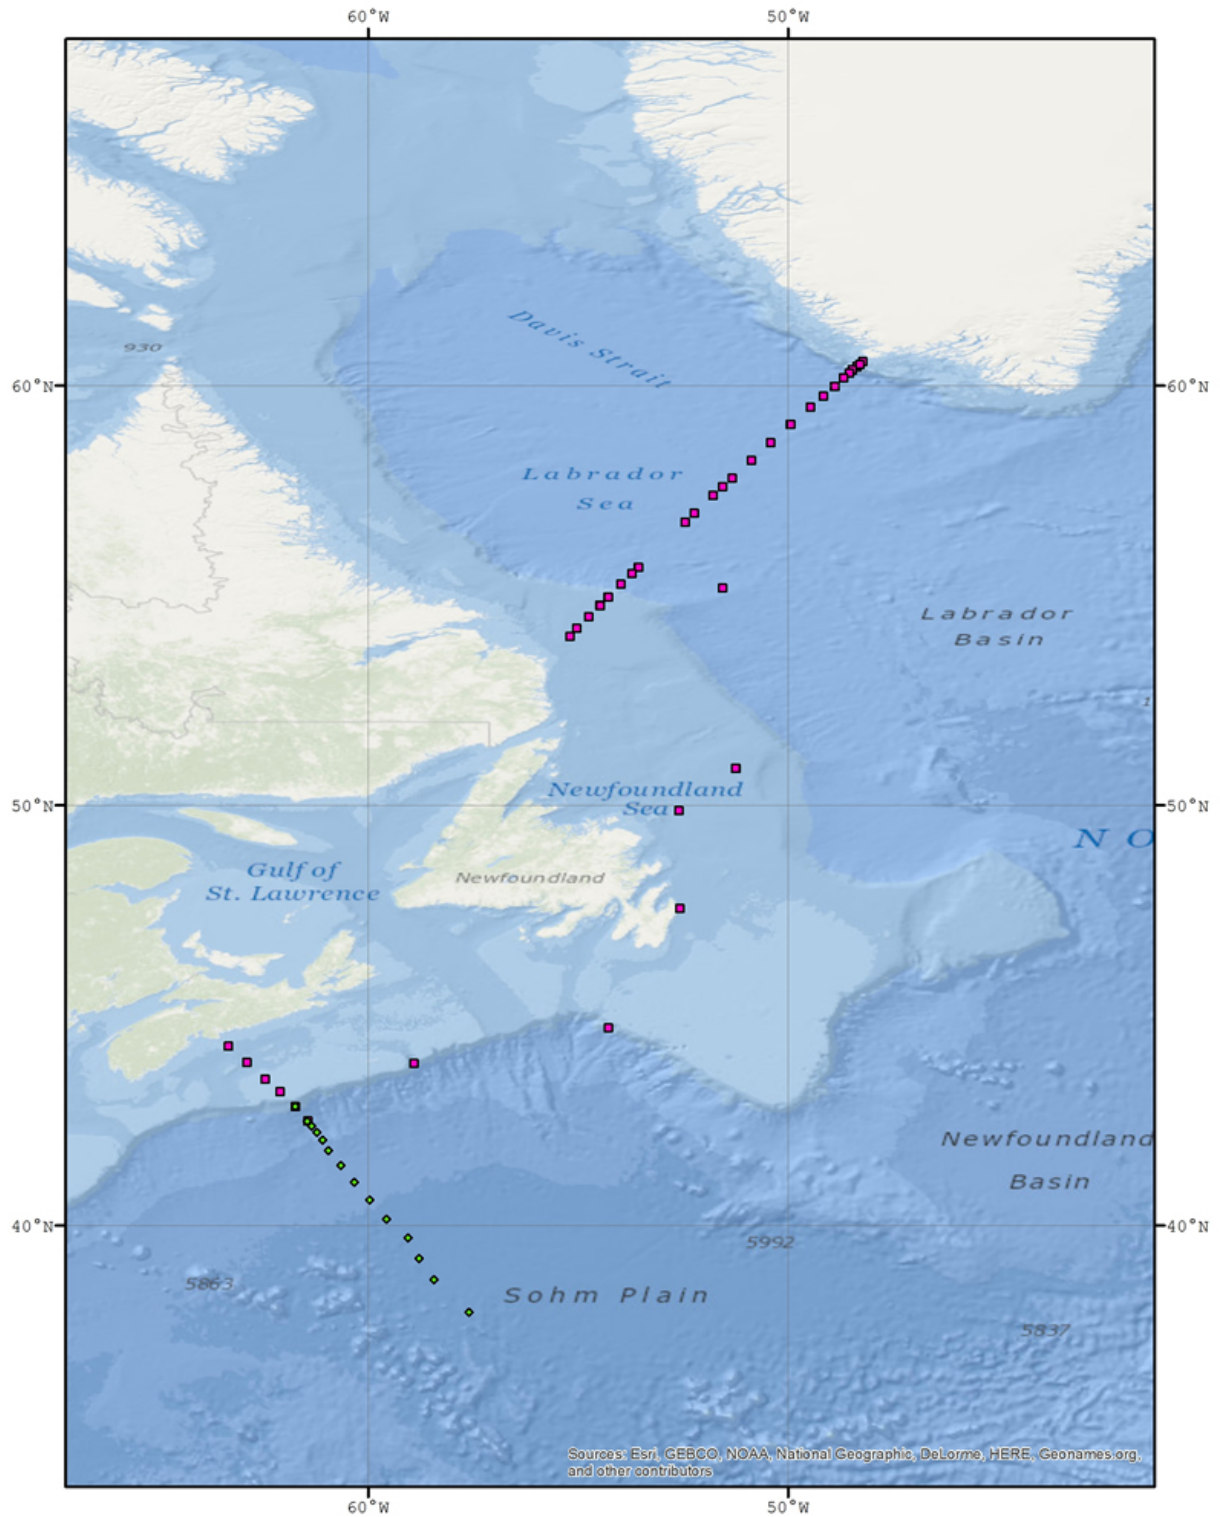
60°W
50°W

930
Davis Strait
Labrador Sea
Labrador Basin
60°N
60°N
Newfoundland Sea
50°N
50°N
N O
Gulf of St. Lawrence
Newfoundland
Newfoundland Basin
40°N
40°N
5992
5863
Sohm Plain
5837

Sources: Esri, GEBCO, NOAA, National Geographic, DeLorme, HERE, Geonames.org, and other contributors

60°W
50°W